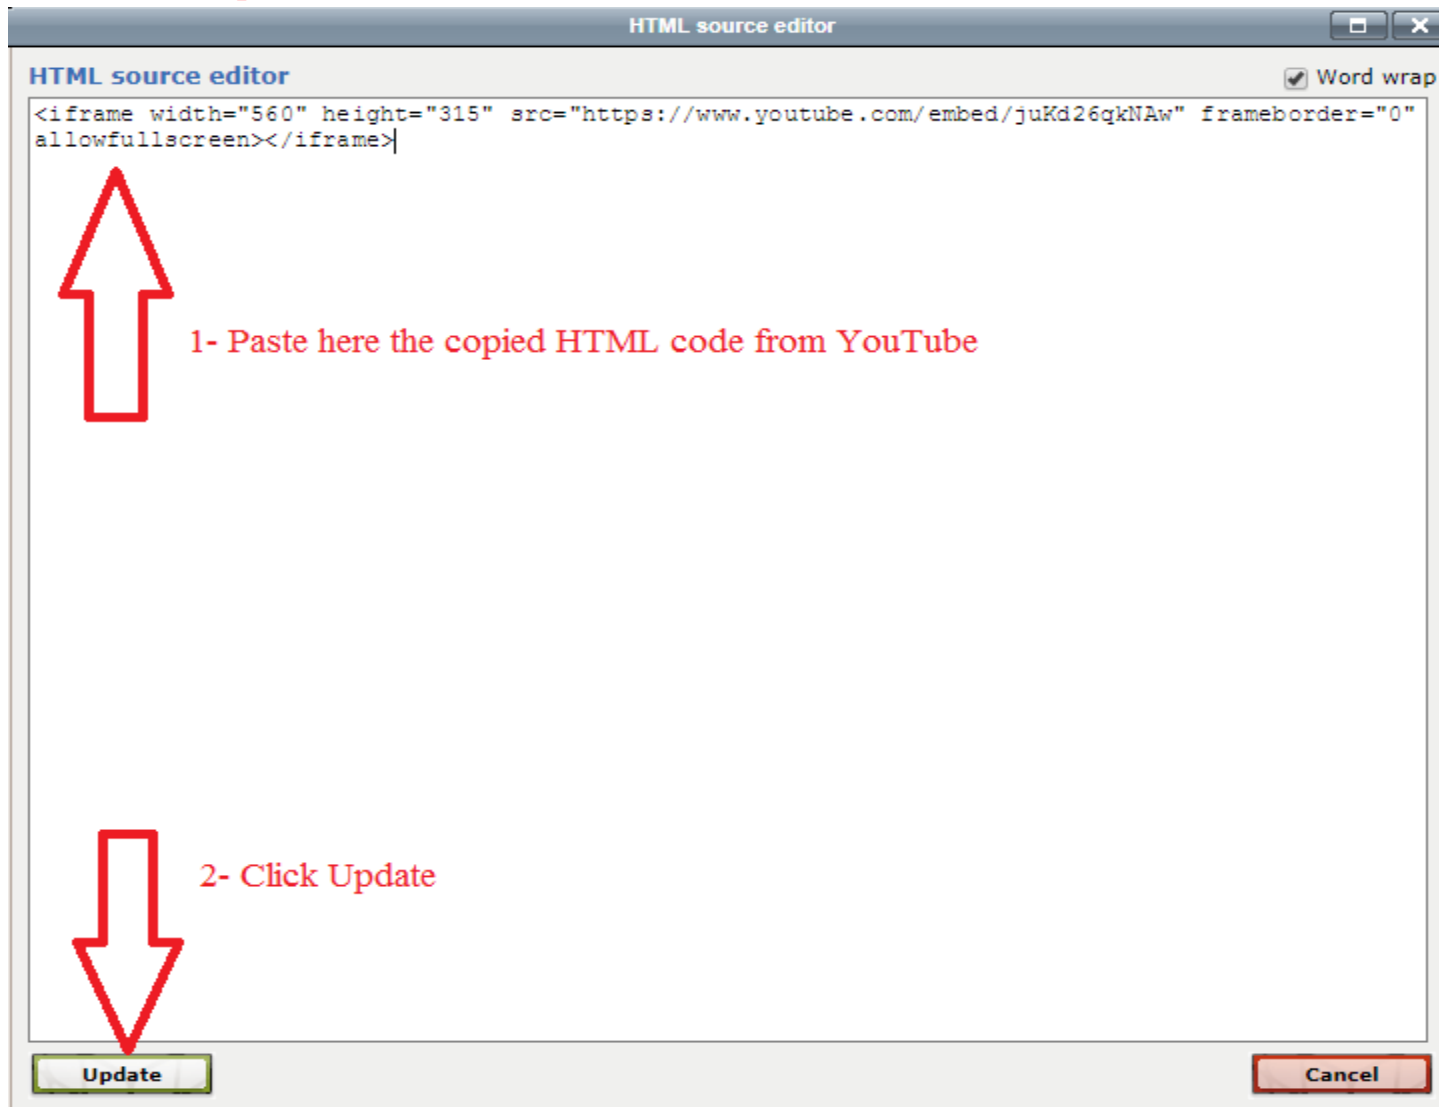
HTML source editor

HTML source editor

Word wrap

<iframe width="560" height="315" src="https://www.youtube.com/embed/juKd26qkNAw" frameborder="0" allowfullscreen></iframe>

1- Paste here the copied HTML code from YouTube

2- Click Update

Update

Cancel